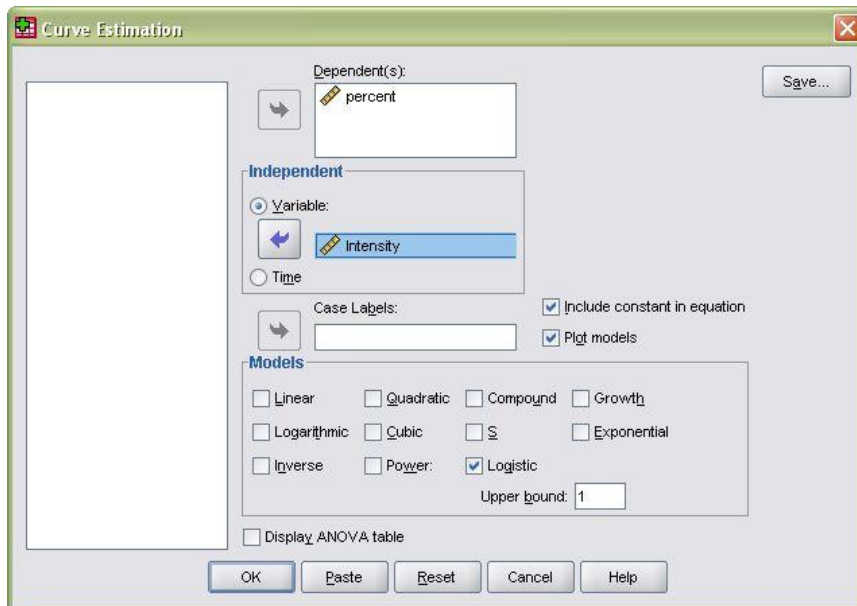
Curve Estimation

Dependent(s):

percent

Save...

Independent

Variable:

Intensity

Time

Case Labels:

Include constant in equation

Plot models

Models

Linear

Quadratic

Compound

Growth

Logarithmic

Cubic

S

Exponential

Inverse

Power:

Logistic

Upper bound: 1

Display ANOVA table

OK

Paste

Reset

Cancel

Help